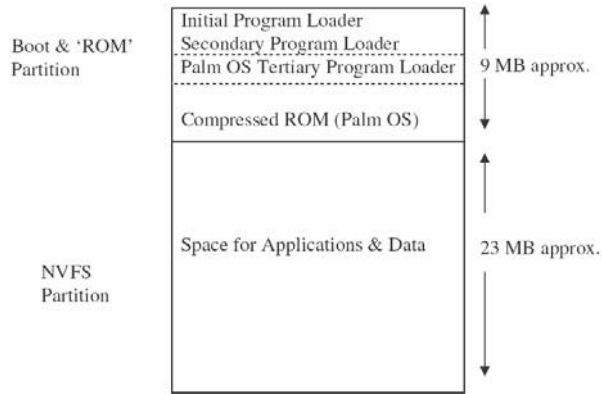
Boot & 'ROM' Partition

Initial Program Loader
Secondary Program Loader
Palm OS Tertiary Program Loader
Compressed ROM (Palm OS)

9 MB approx.

NVFS Partition

Space for Applications & Data

23 MB approx.